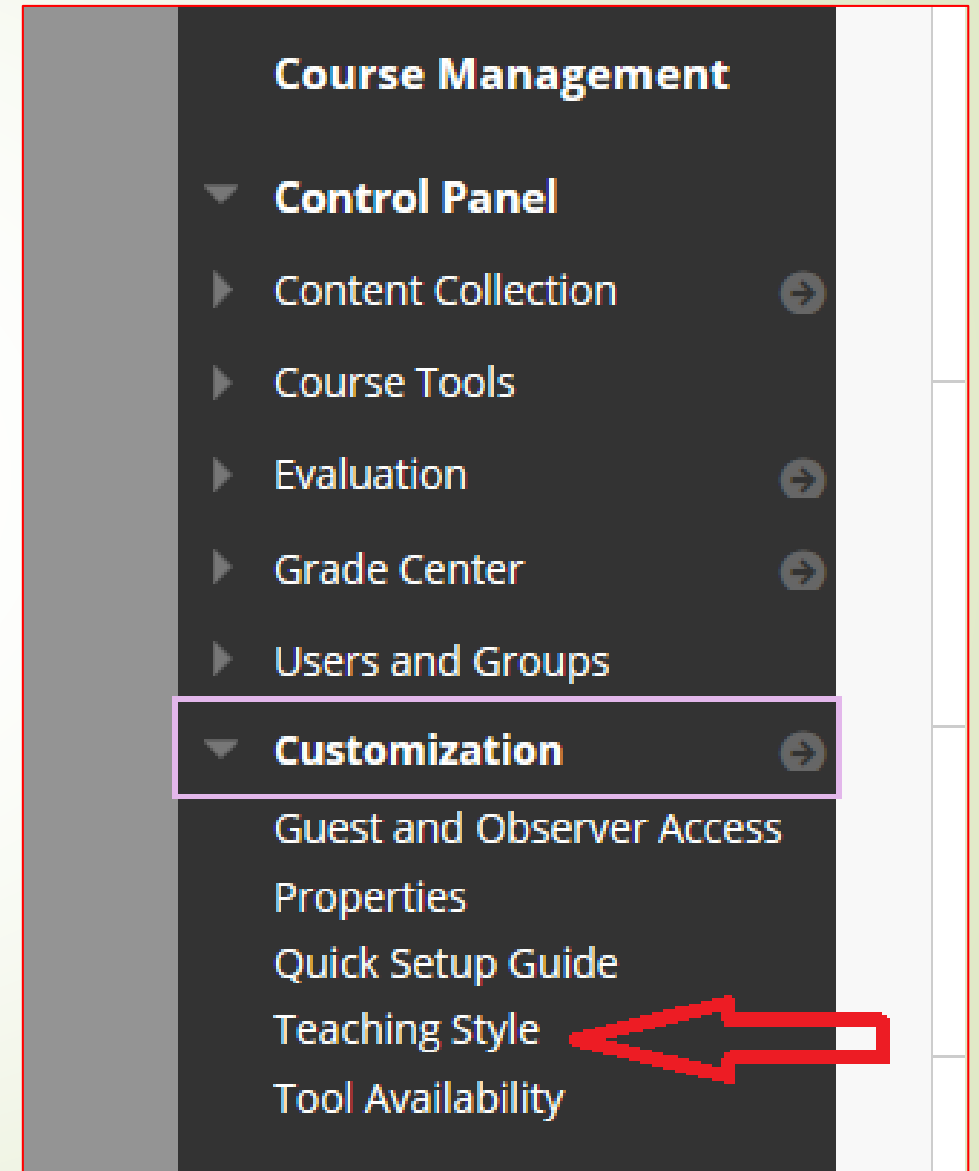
Course Management

Control Panel

Content Collection

Course Tools

Evaluation

Grade Center

Users and Groups

Customization

Guest and Observer Access

Properties

Quick Setup Guide

Teaching Style

Tool Availability